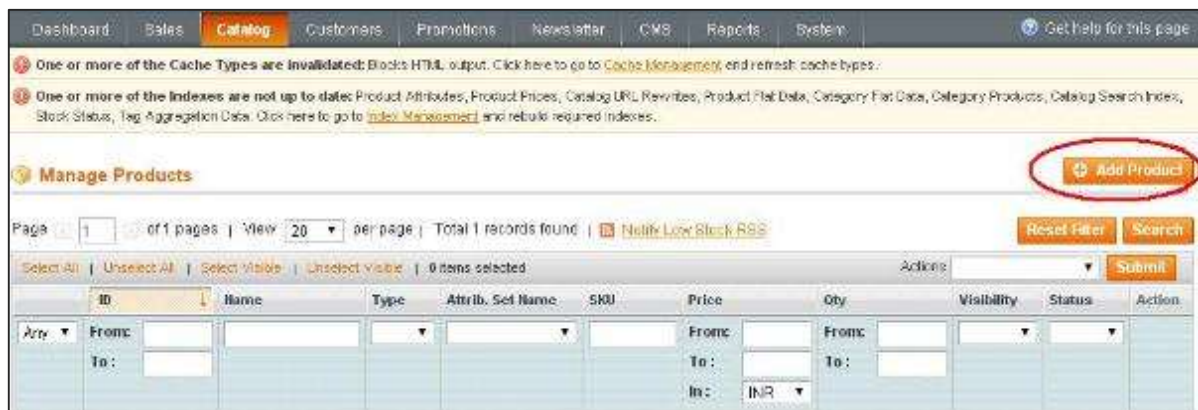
Dashboard Sales Catalog Customers Promotions Newsletter CMS Reports System

Get help for this page

One or more of the Cache Types are invalidated: Blocks HTML output. Click here to go to Cache Management and refresh cache types.

One or more of the Indexes are not up to date: Product Attributes, Product Prices, Catalog URL Rewrites, Product Flat Data, Category Flat Data, Category Products, Catalog Search Index, Stock Status, Tag Aggregation Data. Click here to go to Index Management and rebuild required indexes.

Manage Products

Add Product

Page 1 of 1 pages | View 20 per page | Total 1 records found | Notify Low Stock RSS

Reset Filter Search

Select All | Unselect All | Select Visible | Unselect Visible | 0 items selected

Actions Submit

| | ID | Name | Type | Attrib. Set Name | SKU | Price | Qty | Visibility | Status | Action |
|---|---|---|---|---|---|---|---|---|---|---|
| Any | From: To: | | | | | From: To: In: INR | From: To: | | | |